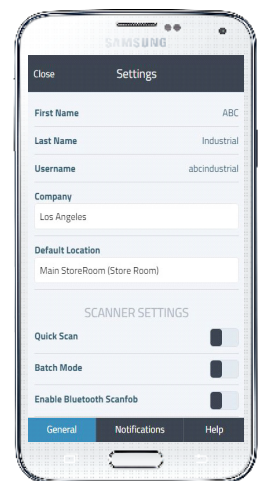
SAMSUNG

Close Settings

First Name ABC

Last Name Industrial

Username abcindustrial

Company

Los Angeles

Default Location

Main StoreRoom (Store Room)

SCANNER SETTINGS

Quick Scan

Batch Mode

Enable Bluetooth Scanfob

General Notifications Help